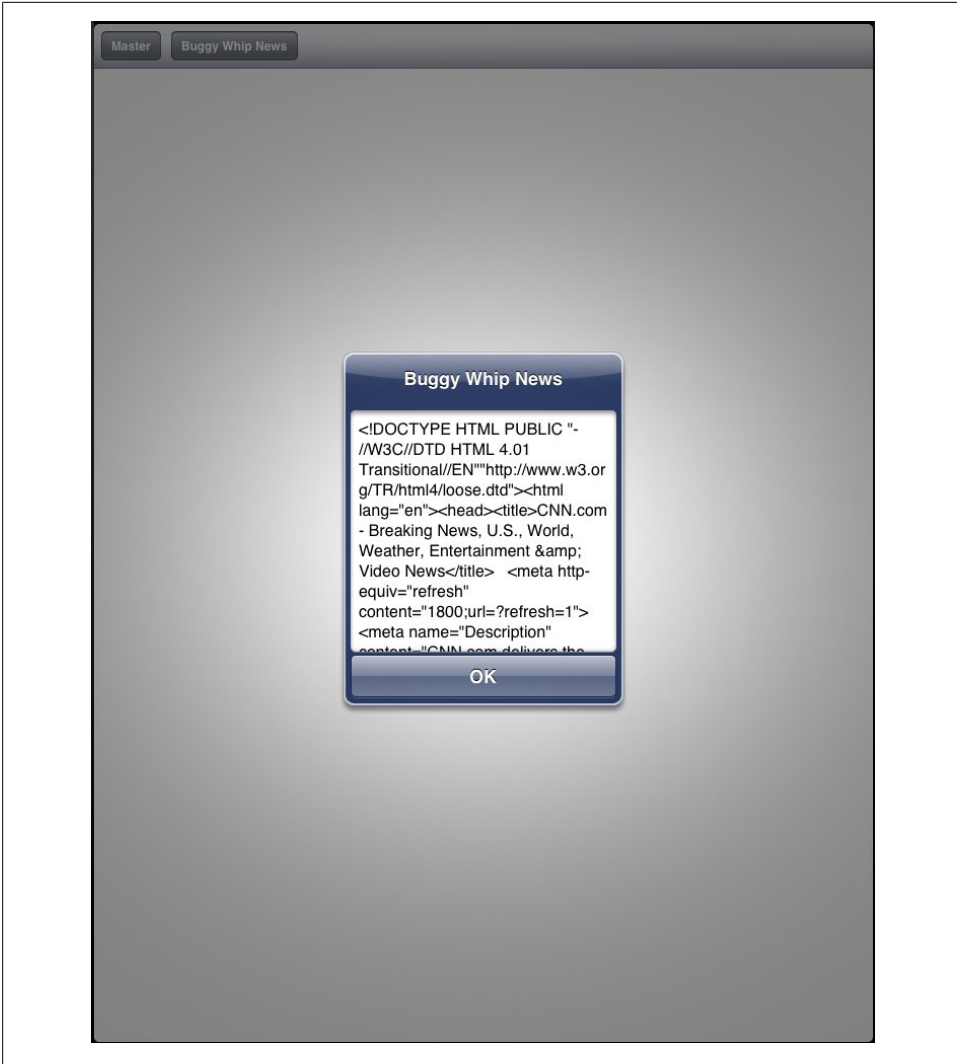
Master Buggy Whip News

Buggy Whip News

<!DOCTYPE HTML PUBLIC "-//W3C//DTD HTML 4.01 Transitional//EN""http://www.w3.org/TR/html4/loose.dtd"><html lang="en"><head><title>CNN.com - Breaking News, U.S., World, Weather, Entertainment &amp; Video News</title> <meta http-equiv="refresh" content="1800;url=?refresh=1"><meta name="Description" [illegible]

OK